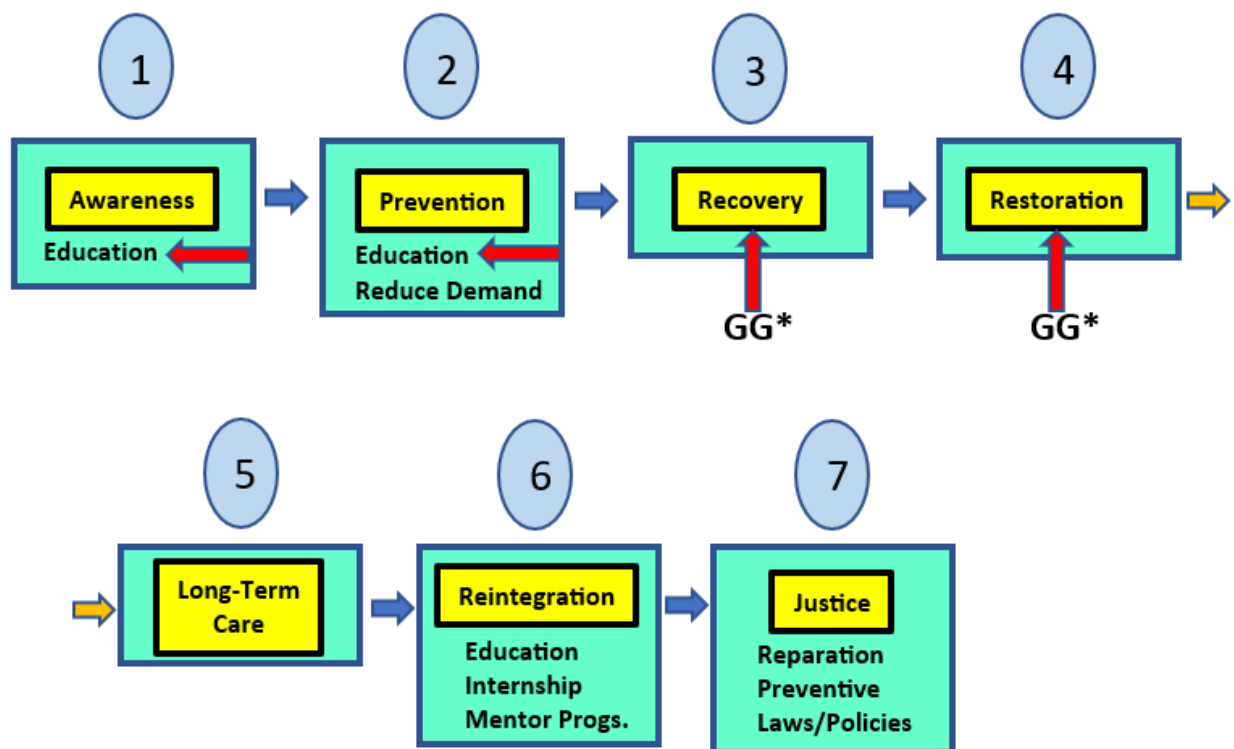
1

Awareness

Education

2

Prevention

Education
Reduce Demand

3

Recovery

GG*

4

Restoration

GG*

5

Long-Term Care

6

Reintegration

Education
Internship
Mentor Progs.

7

Justice

Reparation
Preventive
Laws/Policies